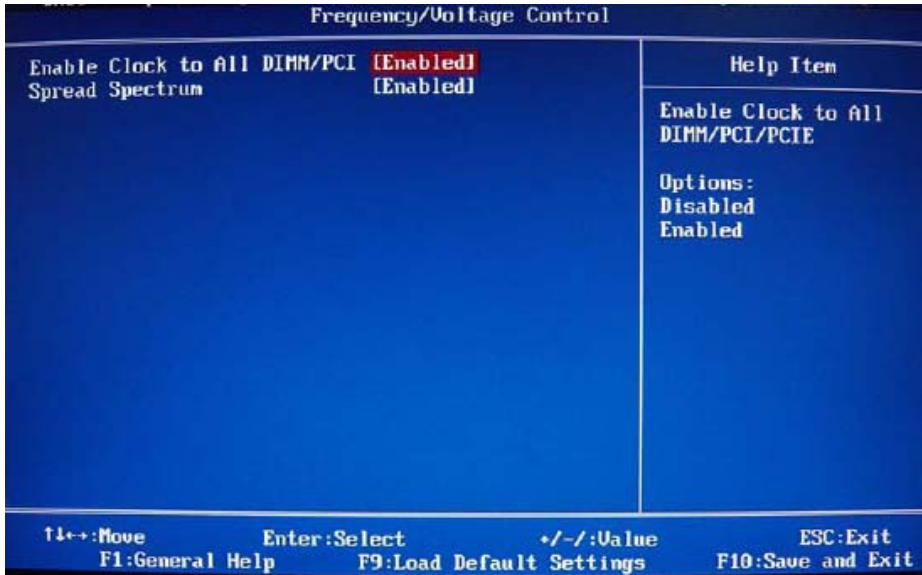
Frequency/Voltage Control

Enable Clock to All DIMM/PCI [Enabled]
Spread Spectrum [Enabled]

Help Item

Enable Clock to All DIMM/PCI/PCIE

Options:
Disabled
Enabled

↑↓←→:Move Enter:Select +/-/:Value ESC:Exit
F1:General Help F9:Load Default Settings F10:Save and Exit